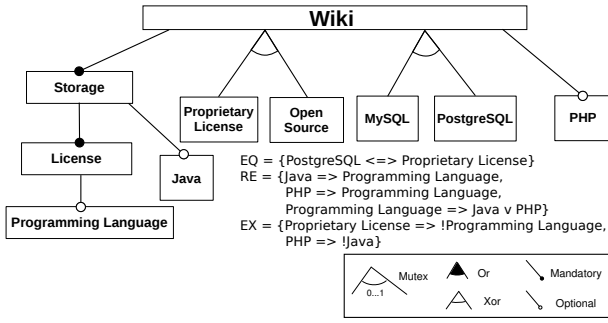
Wiki

Storage

License

Programming Language

Java

Proprietary License

Open Source

MySQL

PostgreSQL

PHP

EQ = {PostgreSQL <=> Proprietary License}
RE = {Java => Programming Language, PHP => Programming Language, Programming Language => Java v PHP}
EX = {Proprietary License => !Programming Language, PHP => !Java}

Mutex
0...1
Or
Xor
Mandatory
Optional